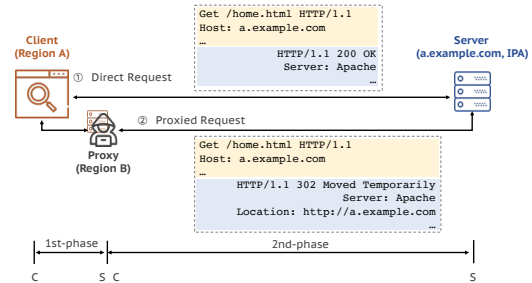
Get /home.html HTTP/1.1
Host: a.example.com
…
HTTP/1.1 200 OK
Server: Apache
…

Client
(Region A)

① Direct Request

Server
(a.example.com, IPA)

② Proxied Request

Proxy
(Region B)

Get /home.html HTTP/1.1
Host: a.example.com
…
HTTP/1.1 302 Moved Temporarily
Server: Apache
Location: http://a.example.com
…

1st-phase

2nd-phase

C

S C

S